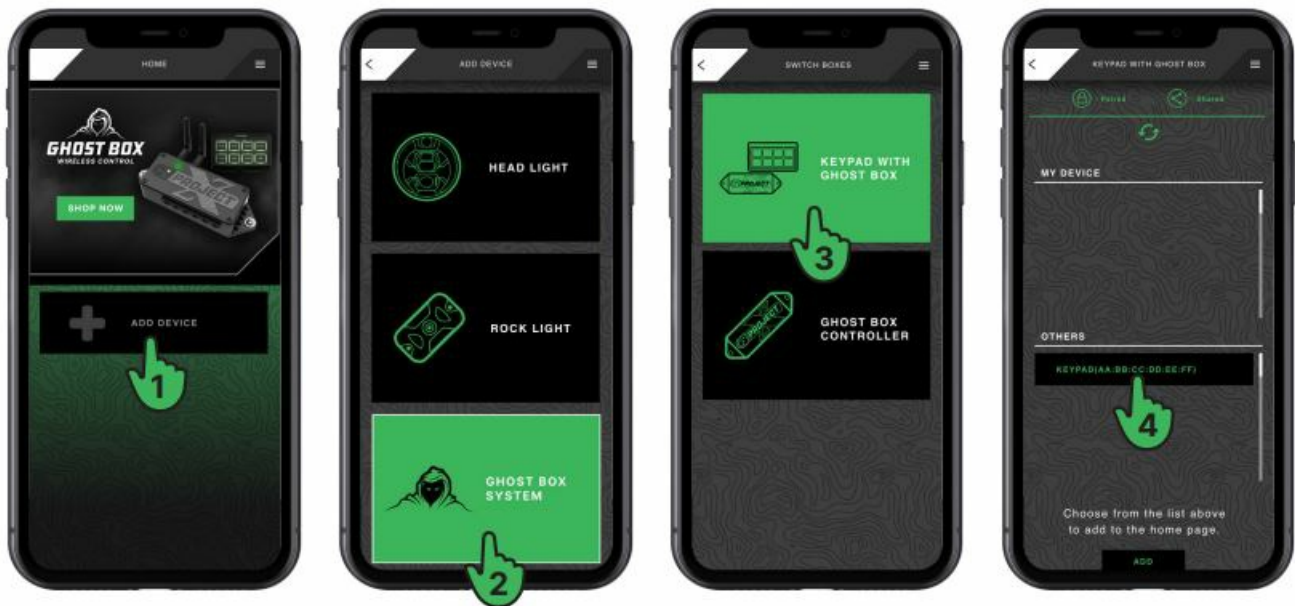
HOME

GHOST BOX
WIRELESS CONTROL

SHOP NOW

ADD DEVICE

1

ADD DEVICE

HEAD LIGHT

ROCK LIGHT

GHOST BOX SYSTEM

2

SWITCH BOXES

KEYPAD WITH GHOST BOX

3

GHOST BOX CONTROLLER

KEYPAD WITH GHOST BOX

Paired

Shared

MY DEVICE

OTHERS

KEYPAD(AA:BB:CC:DD:EE:FF)

4

Choose from the list above to add to the home page.

ADD